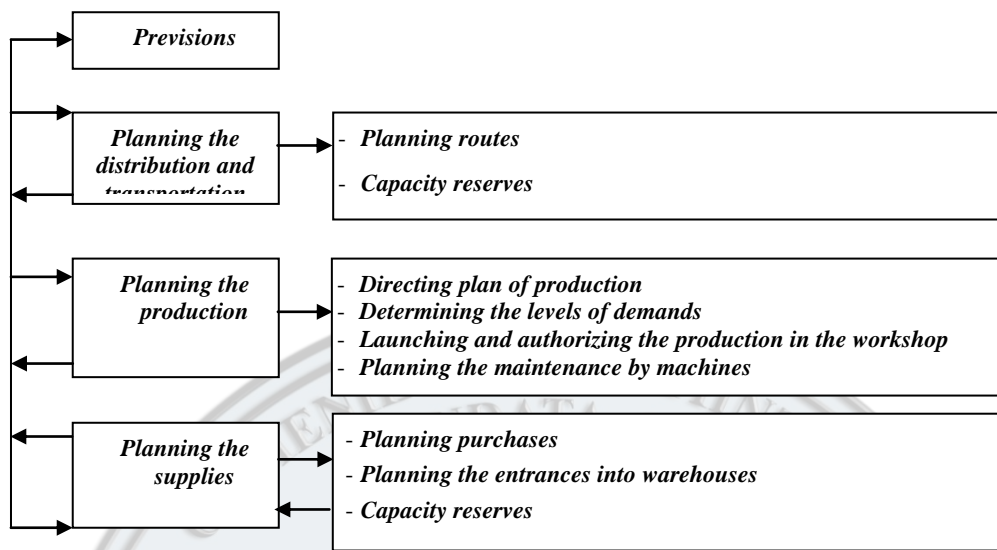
Previsions

Planning the distribution and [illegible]

- Planning routes
- Capacity reserves

Planning the production

- Directing plan of production
- Determining the levels of demands
- Launching and authorizing the production in the workshop
- Planning the maintenance by machines

Planning the supplies

- Planning purchases
- Planning the entrances into warehouses
- Capacity reserves